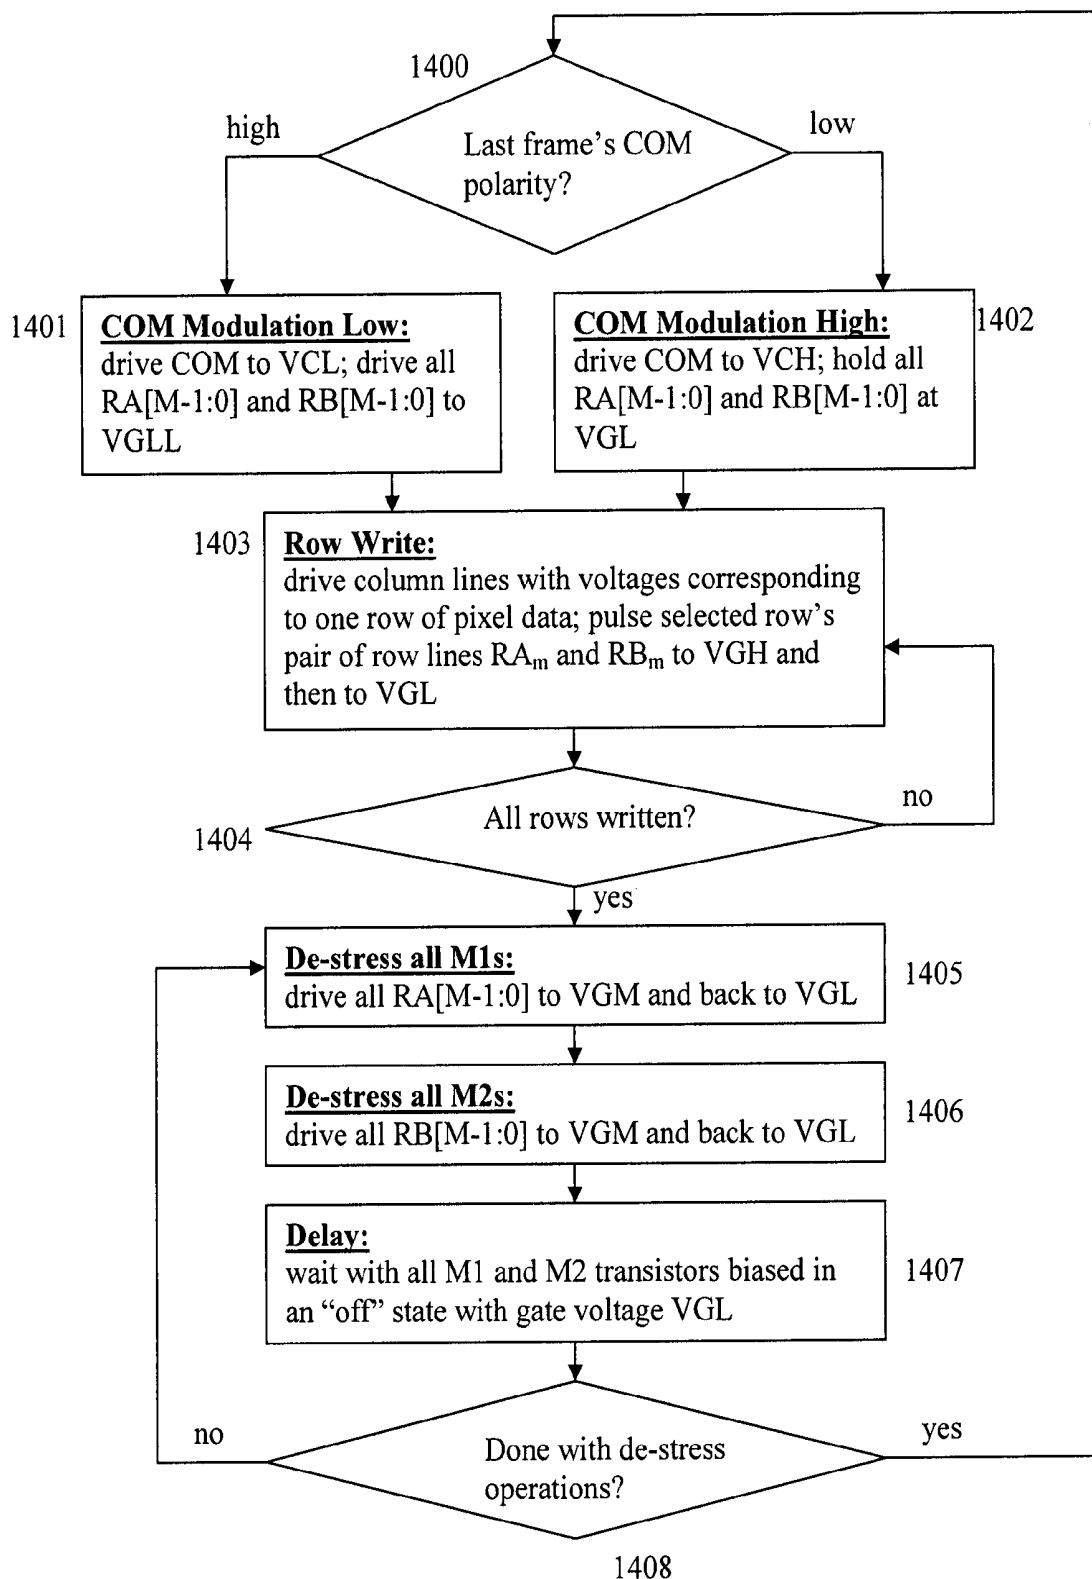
1400

high

Last frame's COM polarity?

low

1401

COM Modulation Low:
drive COM to VCL; drive all RA[M-1:0] and RB[M-1:0] to VGLL

COM Modulation High:
drive COM to VCH; hold all RA[M-1:0] and RB[M-1:0] at VGL

1402

1403

Row Write:
drive column lines with voltages corresponding to one row of pixel data; pulse selected row's pair of row lines $RA_m$ and $RB_m$ to VGH and then to VGL

All rows written?

no

1404

yes

De-stress all M1s:
drive all RA[M-1:0] to VGM and back to VGL

1405

De-stress all M2s:
drive all RB[M-1:0] to VGM and back to VGL

1406

Delay:
wait with all M1 and M2 transistors biased in an "off" state with gate voltage VGL

1407

no

Done with de-stress operations?

yes

1408